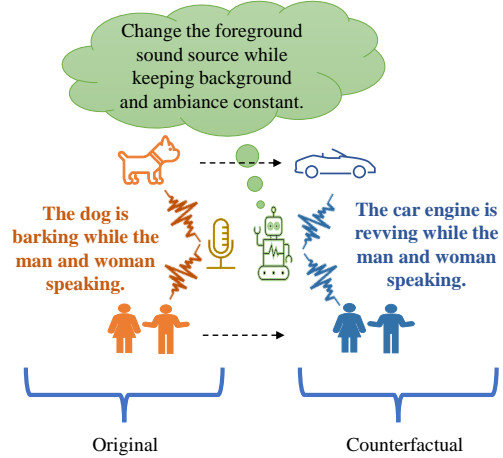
Change the foreground sound source while keeping background and ambiance constant.

The dog is barking while the man and woman speaking.

The car engine is revving while the man and woman speaking.

Original

Counterfactual